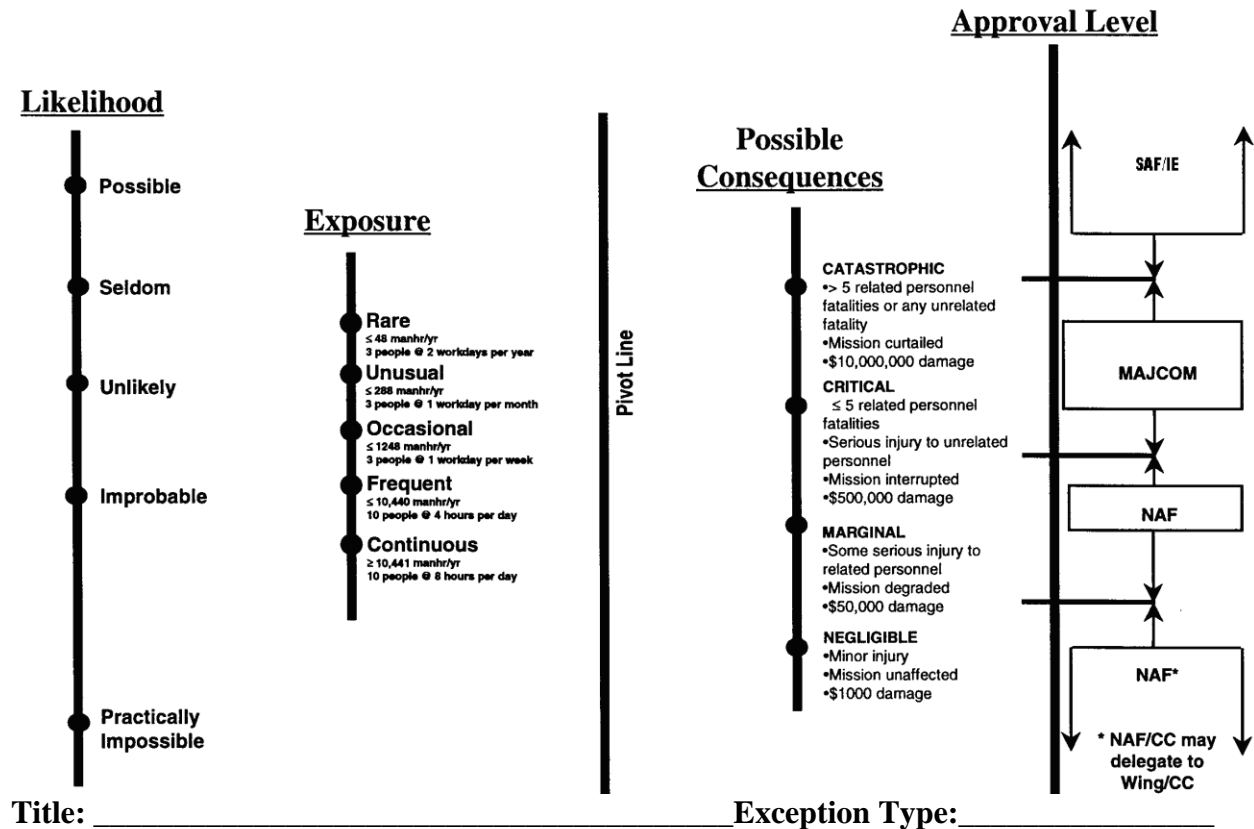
Approval Level

Likelihood

Possible

Seldom

Unlikely

Improbable

Practically Impossible

Exposure

Rare
≤ 48 manhr/yr
3 people @ 2 workdays per year

Unusual
≤ 288 manhr/yr
3 people @ 1 workday per month

Occasional
≤ 1248 manhr/yr
3 people @ 1 workday per week

Frequent
≤ 10,440 manhr/yr
10 people @ 4 hours per day

Continuous
≥ 10,441 manhr/yr
10 people @ 8 hours per day

Pivot Line

Possible Consequences

CATASTROPHIC
•> 5 related personnel fatalities or any unrelated fatality
•Mission curtailed
•$10,000,000 damage

CRITICAL
≤ 5 related personnel fatalities
•Serious injury to unrelated personnel
•Mission interrupted
•$500,000 damage

MARGINAL
•Some serious injury to related personnel
•Mission degraded
•$50,000 damage

NEGLIGIBLE
•Minor injury
•Mission unaffected
•$1000 damage

SAF/IE

MAJCOM

NAF

NAF*

* NAF/CC may delegate to Wing/CC

Title: ________________________________________ Exception Type:_______________